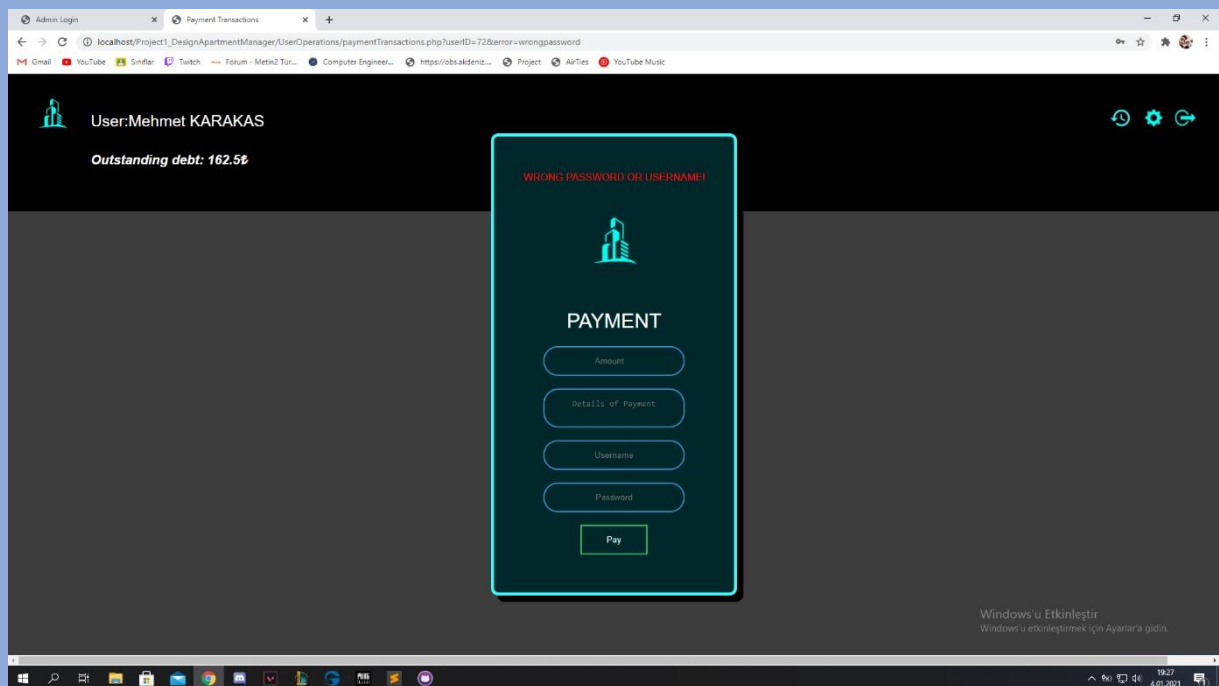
Admin Login
Payment Transactions

localhost/Project1_DesignApartmentManager/UserOperations/paymentTransactions.php?userID=72&error=wrongpassword

Gmail YouTube Sınıflar Twitch Forum - Metin2 Tür... Computer Engineer... https://obs.akdeniz... Project AirTies YouTube Music

User:Mehmet KARAKAS

Outstanding debt: 162.5₺

WRONG PASSWORD OR USERNAME!

PAYMENT

Amount

Details of Payment

Username

Password

Pay

Windows'u Etkinleştir
Windows'u etkinleştirmek için Ayarlar'a gidin.

19:27
4.01.2021